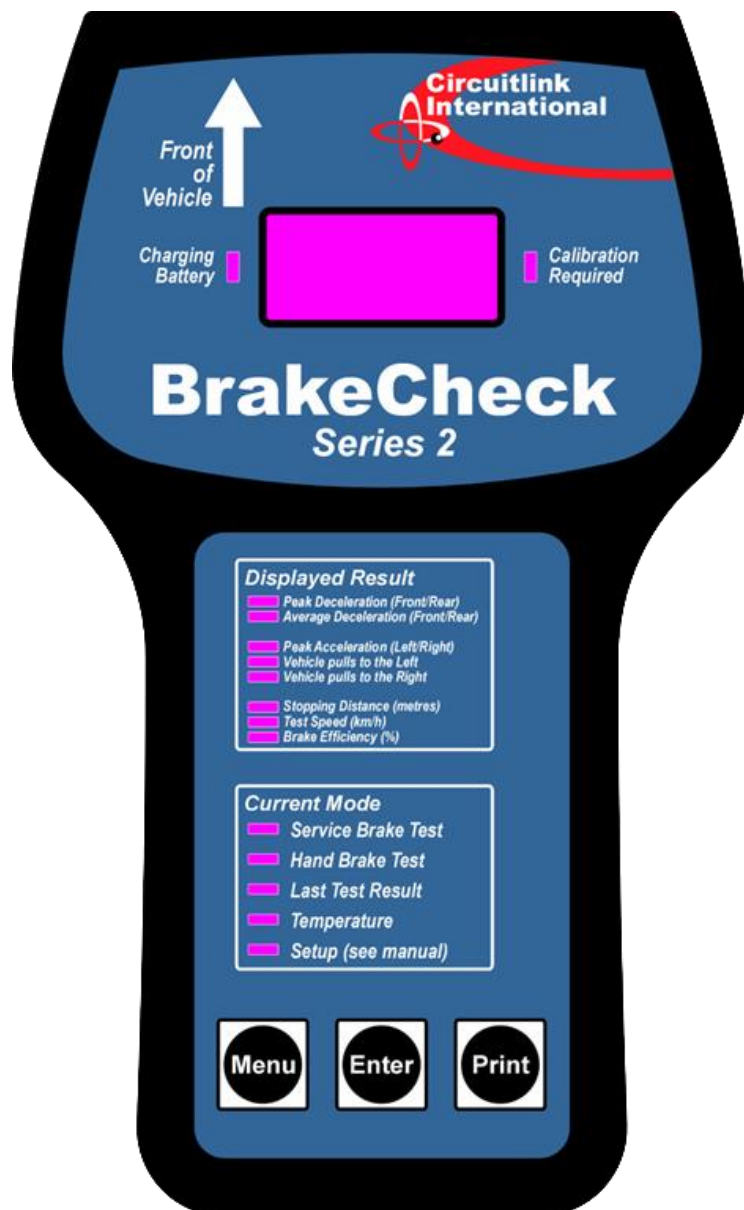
Circuitlink International

Front of Vehicle

Charging Battery

Calibration Required

BrakeCheck
Series 2

Displayed Result
Peak Deceleration (Front/Rear)
Average Deceleration (Front/Rear)

Peak Acceleration (Left/Right)
Vehicle pulls to the Left
Vehicle pulls to the Right

Stopping Distance (metres)
Test Speed (km/h)
Brake Efficiency (%)

Current Mode
Service Brake Test
Hand Brake Test
Last Test Result
Temperature
Setup (see manual)

Menu
Enter
Print